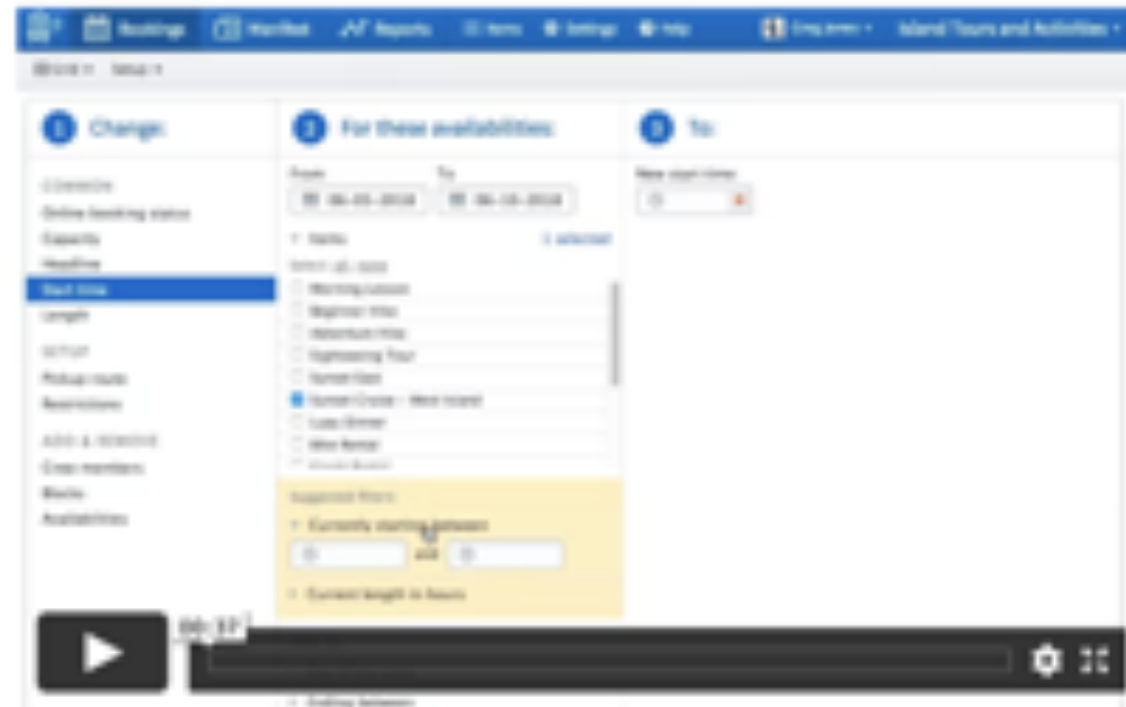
Bookings Manifest Reports Items Settings Help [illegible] Island Tours and Activities

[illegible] Setup

1 Change:

COMMON
Online booking status
Experts
Headline
Start time
Length

SETUP
Pickup route
Restrictions

ADD & REMOVE
Crew members
Blocks
Availabilities

2 For these availabilities:

From
06-05-2018
To
06-10-2018

Items
1 selected

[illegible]
Morning Lesson
Beginner Hike
Adventure Hike
Sightseeing Tour
Sunset Dash
Sunset Cruise - West Island
Luau Dinner
Bike Rental
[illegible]

Suggested filters
Currently starting between
and
Current length in hours

Ending between

3 To:

New start time:

00:37